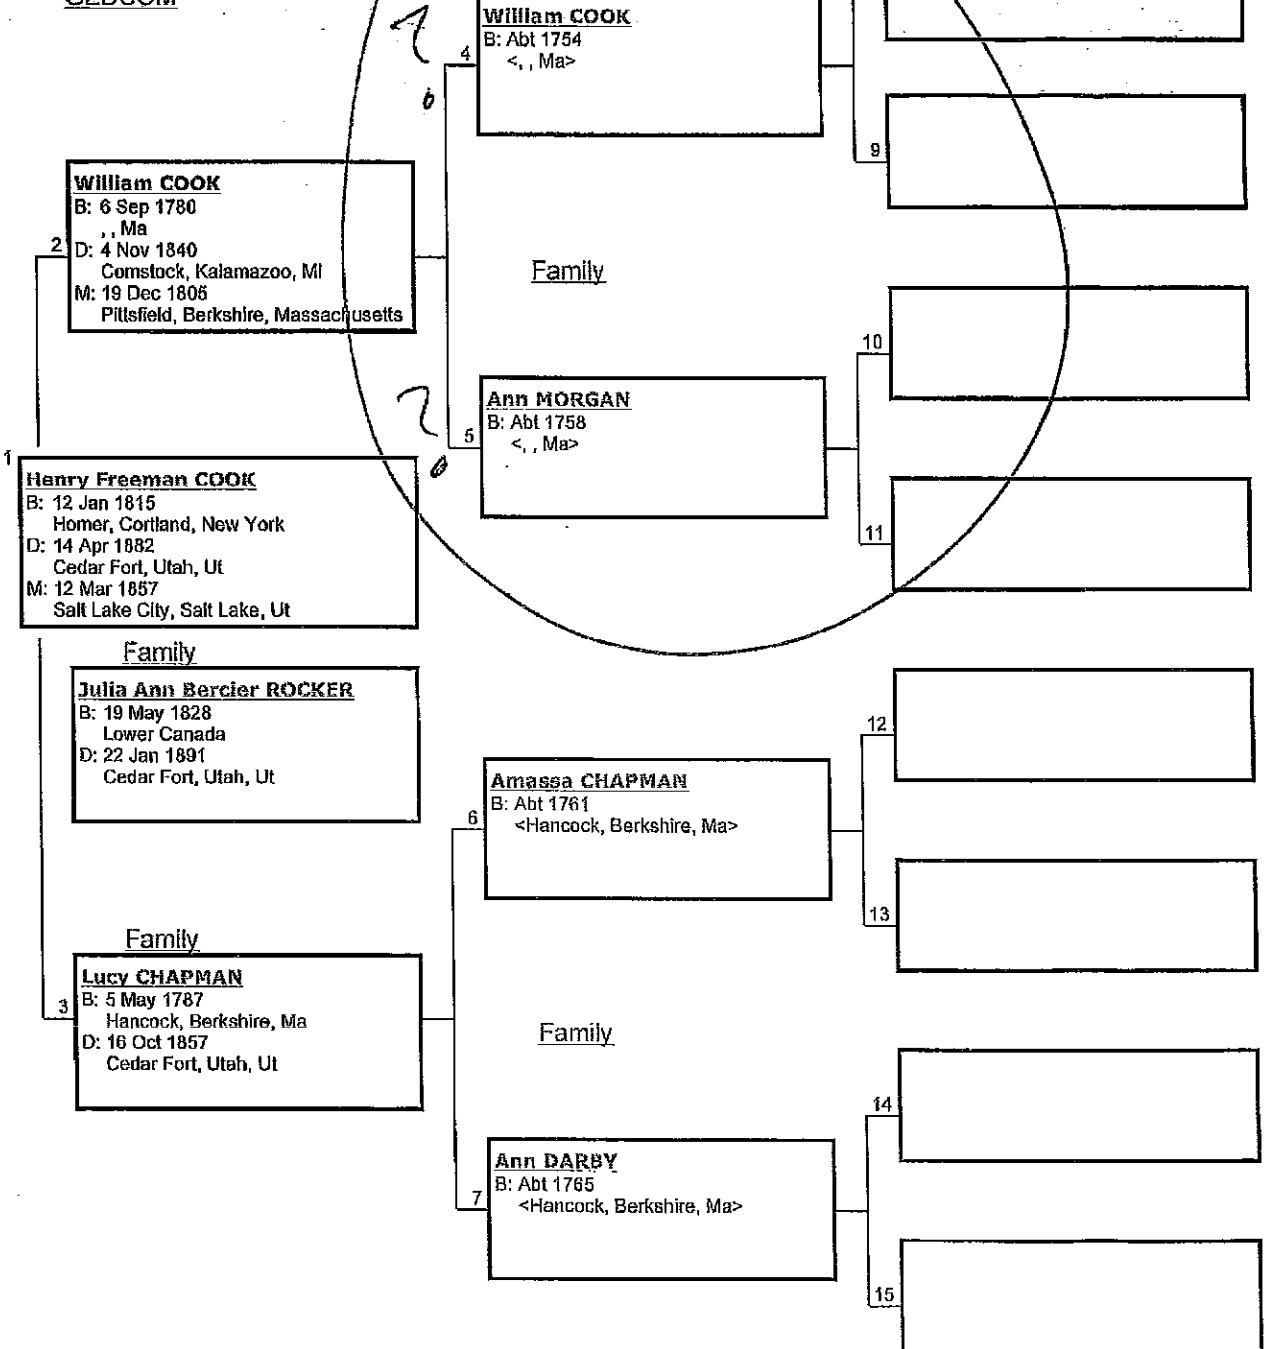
GEDCOM

7
b

4
William COOK
B: Abt 1754
<, , Ma>

9

William COOK
B: 6 Sep 1780
, , Ma
2
D: 4 Nov 1840
Comstock, Kalamazoo, MI
M: 19 Dec 1806
Pittsfield, Berkshire, Massachusetts

Family

10

7
6

5
Ann MORGAN
B: Abt 1758
<, , Ma>

11

1
Henry Freeman COOK
B: 12 Jan 1815
Homer, Cortland, New York
D: 14 Apr 1882
Cedar Fort, Utah, Ut
M: 12 Mar 1857
Salt Lake City, Salt Lake, Ut

Family

Julia Ann Bercier ROCKER
B: 19 May 1828
Lower Canada
D: 22 Jan 1891
Cedar Fort, Utah, Ut

12

6
Amassa CHAPMAN
B: Abt 1761
<Hancock, Berkshire, Ma>

13

Family

3
Lucy CHAPMAN
B: 5 May 1787
Hancock, Berkshire, Ma
D: 16 Oct 1857
Cedar Fort, Utah, Ut

Family

14

7
Ann DARBY
B: Abt 1765
<Hancock, Berkshire, Ma>

15